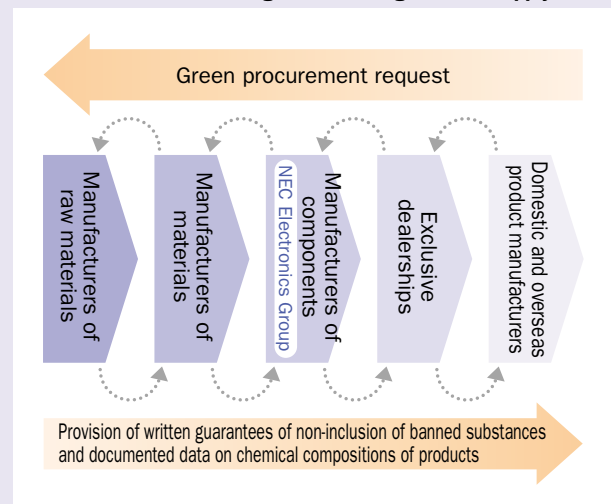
Green procurement request

Manufacturers of raw materials

Manufacturers of materials

NEC Electronics Group

Manufacturers of components

Exclusive dealerships

Domestic and overseas product manufacturers

Provision of written guarantees of non-inclusion of banned substances and documented data on chemical compositions of products